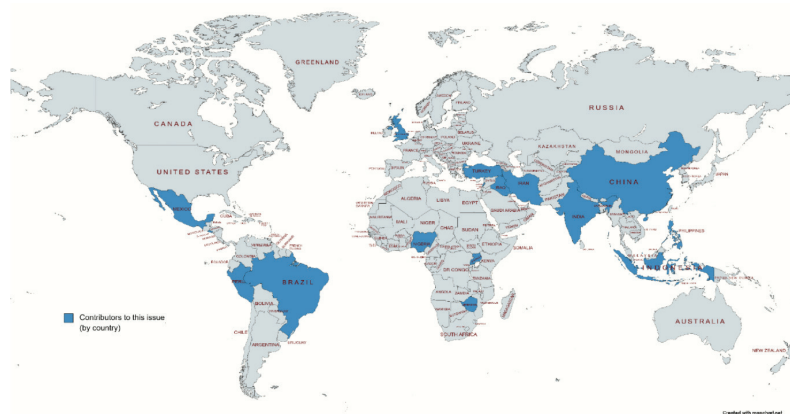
GREENLAND

RUSSIA

CANADA

UNITED STATES

KAZAKHSTAN

MONGOLIA

CHINA

MEXICO

CUBA

TURKEY

IRAN

IRAQ

ALGERIA

LIBYA

EGYPT

SAUDI ARABIA

INDIA

MALI

NIGER

CHAD

SUDAN

ETHIOPIA

SOMALIA

NIGERIA

DR CONGO

PHILIPPINES

INDONESIA

PERU

BRAZIL

BOLIVIA

CHILE

ARGENTINA

URUGUAY

SOUTH AFRICA

AUSTRALIA

NEW ZEALAND

JAPAN

Contributors to this issue (by country)

Created with mapchart.net